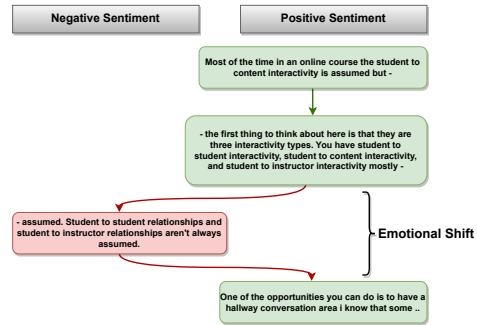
Negative Sentiment

Positive Sentiment

Most of the time in an online course the student to content interactivity is assumed but -

- the first thing to think about here is that they are three interactivity types. You have student to student interactivity, student to content interactivity, and student to instructor interactivity mostly -

- assumed. Student to student relationships and student to instructor relationships aren't always assumed.

Emotional Shift

One of the opportunities you can do is to have a hallway conversation area i know that some ..